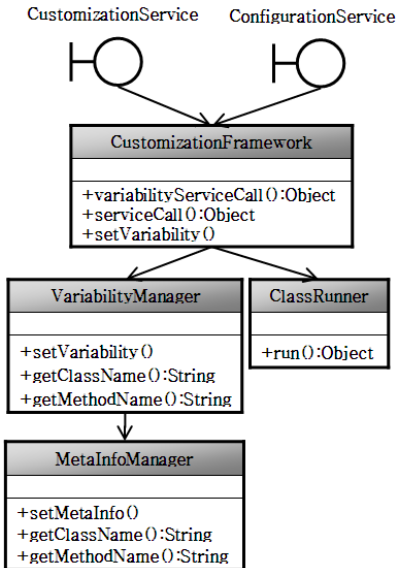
CustomizationService

ConfigurationService

CustomizationFramework

+variabilityServiceCall():Object
+serviceCall():Object
+setVariability()

VariabilityManager

+setVariability()
+getClassName():String
+getMethodName():String

ClassRunner

+run():Object

MetaInfoManager

+setMetaInfo()
+getClassName():String
+getMethodName():String